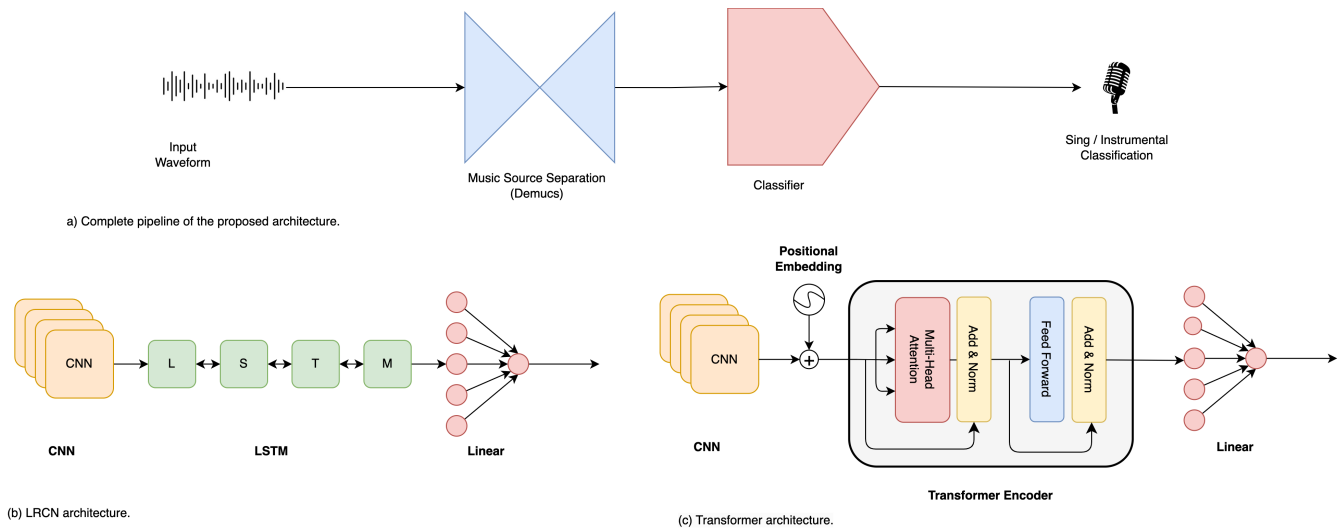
Input Waveform

Music Source Separation (Demucs)

Classifier

Sing / Instrumental Classification

a) Complete pipeline of the proposed architecture.

CNN

L

S

T

M

CNN

LSTM

Linear

(b) LRCN architecture.

Positional Embedding

CNN

Multi-Head Attention

Add & Norm

Feed Forward

Add & Norm

CNN

Transformer Encoder

Linear

(c) Transformer architecture.